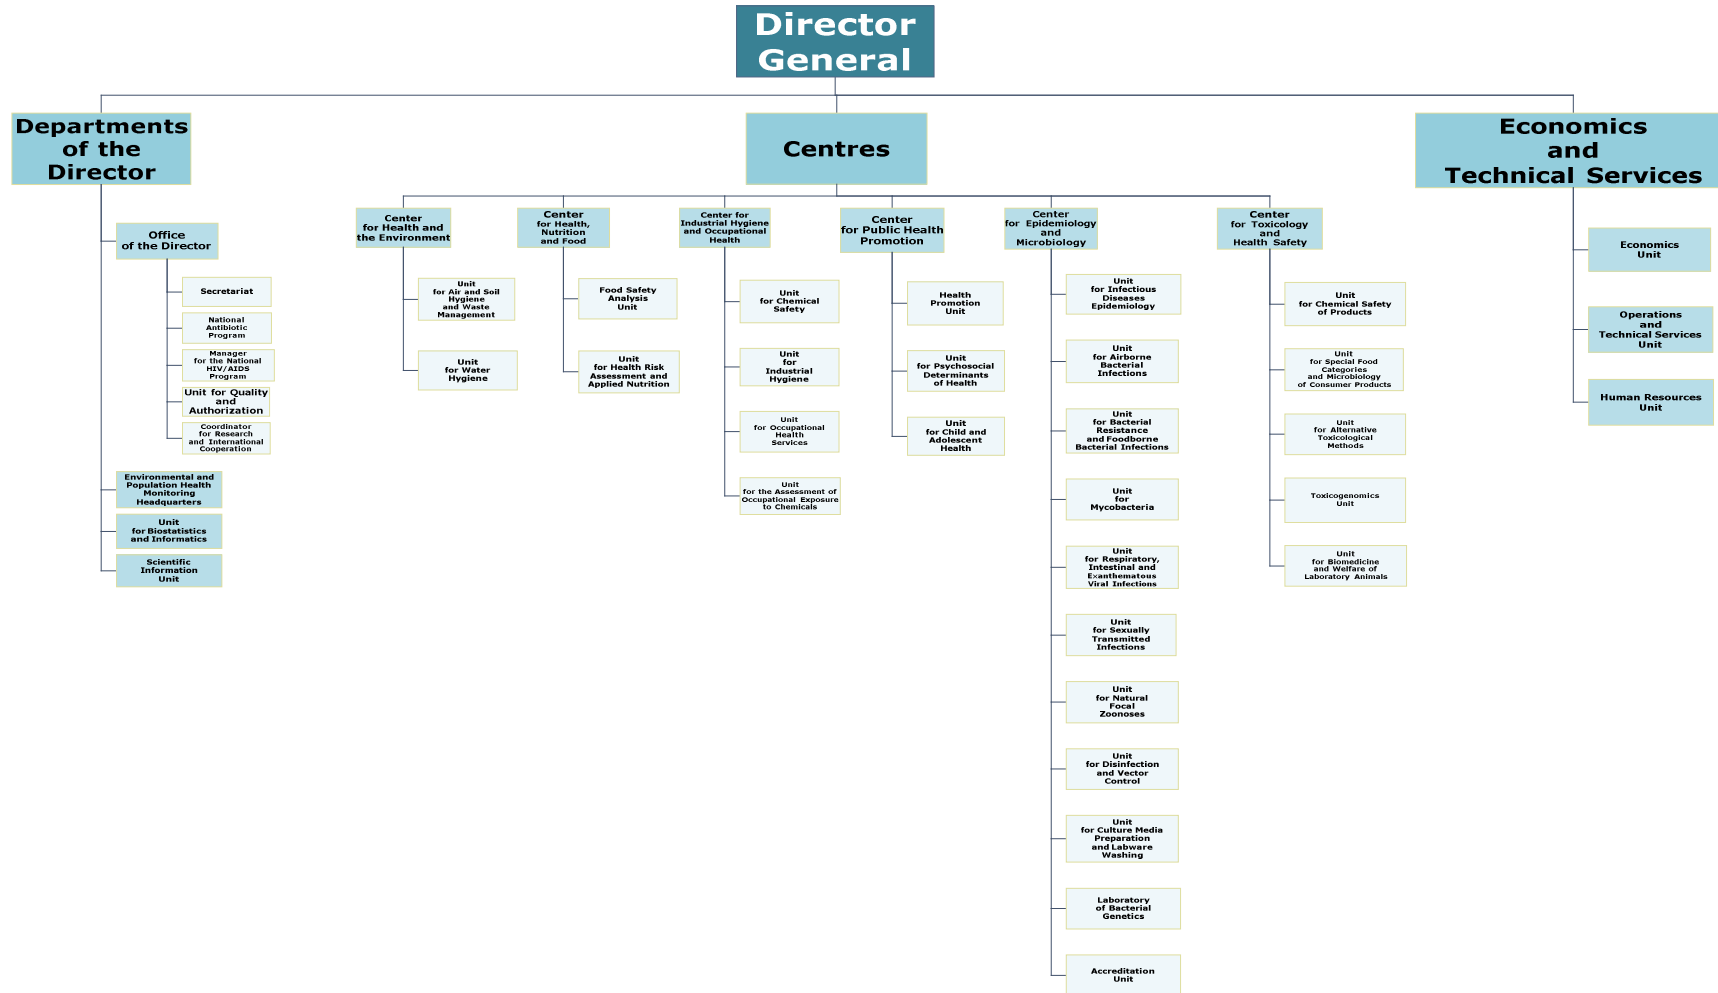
Director General

Departments of the Director

Office of the Director

Secretariat

National Antibiotic Program

Manager for the National HIV/AIDS Program

Unit for Quality and Authorization

Coordinator for Research and International Cooperation

Environmental and Population Health Monitoring Headquarters

Unit for Biostatistics and Informatics

Scientific Information Unit

Centres

Center for Health and the Environment

Unit for Air and Soil Hygiene and Waste Management

Unit for Water Hygiene

Center for Health, Nutrition and Food

Food Safety Analysis Unit

Unit for Health Risk Assessment and Applied Nutrition

Center for Industrial Hygiene and Occupational Health

Unit for Chemical Safety

Unit for Industrial Hygiene

Unit for Occupational Health Services

Unit for the Assessment of Occupational Exposure to Chemicals

Center for Public Health Promotion

Health Promotion Unit

Unit for Psychosocial Determinants of Health

Unit for Child and Adolescent Health

Center for Epidemiology and Microbiology

Unit for Infectious Diseases Epidemiology

Unit for Airborne Bacterial Infections

Unit for Bacterial Resistance and Foodborne Bacterial Infections

Unit for Mycobacteria

Unit for Respiratory, Intestinal and Exanthematous Viral Infections

Unit for Sexually Transmitted Infections

Unit for Natural Focal Zoonoses

Unit for Disinfection and Vector Control

Unit for Culture Media Preparation and Labware Washing

Laboratory of Bacterial Genetics

Accreditation Unit

Center for Toxicology and Health Safety

Unit for Chemical Safety of Products

Unit for Special Food Categories and Microbiology of Consumer Products

Unit for Alternative Toxicological Methods

Toxicogenomics Unit

Unit for Biomedicine and Welfare of Laboratory Animals

Economics and Technical Services

Economics Unit

Operations and Technical Services Unit

Human Resources Unit